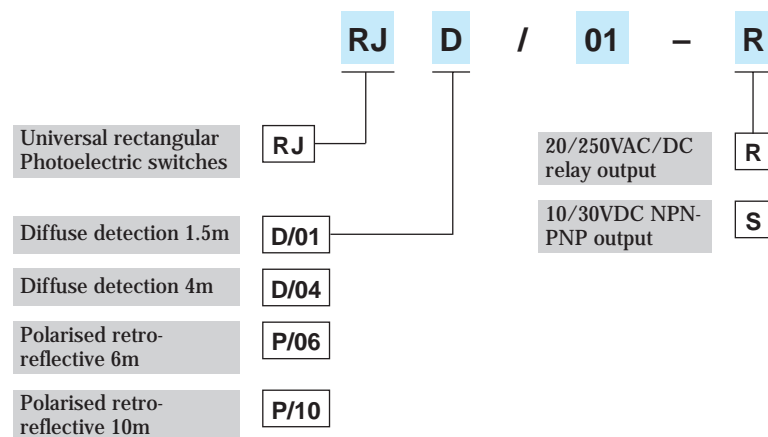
RJ D / 01 – R

Universal rectangular Photoelectric switches | RJ

Diffuse detection 1.5m | D/01

Diffuse detection 4m | D/04

Polarised retroreflective 6m | P/06

Polarised retroreflective 10m | P/10

20/250VAC/DC relay output | R

10/30VDC NPN-PNP output | S